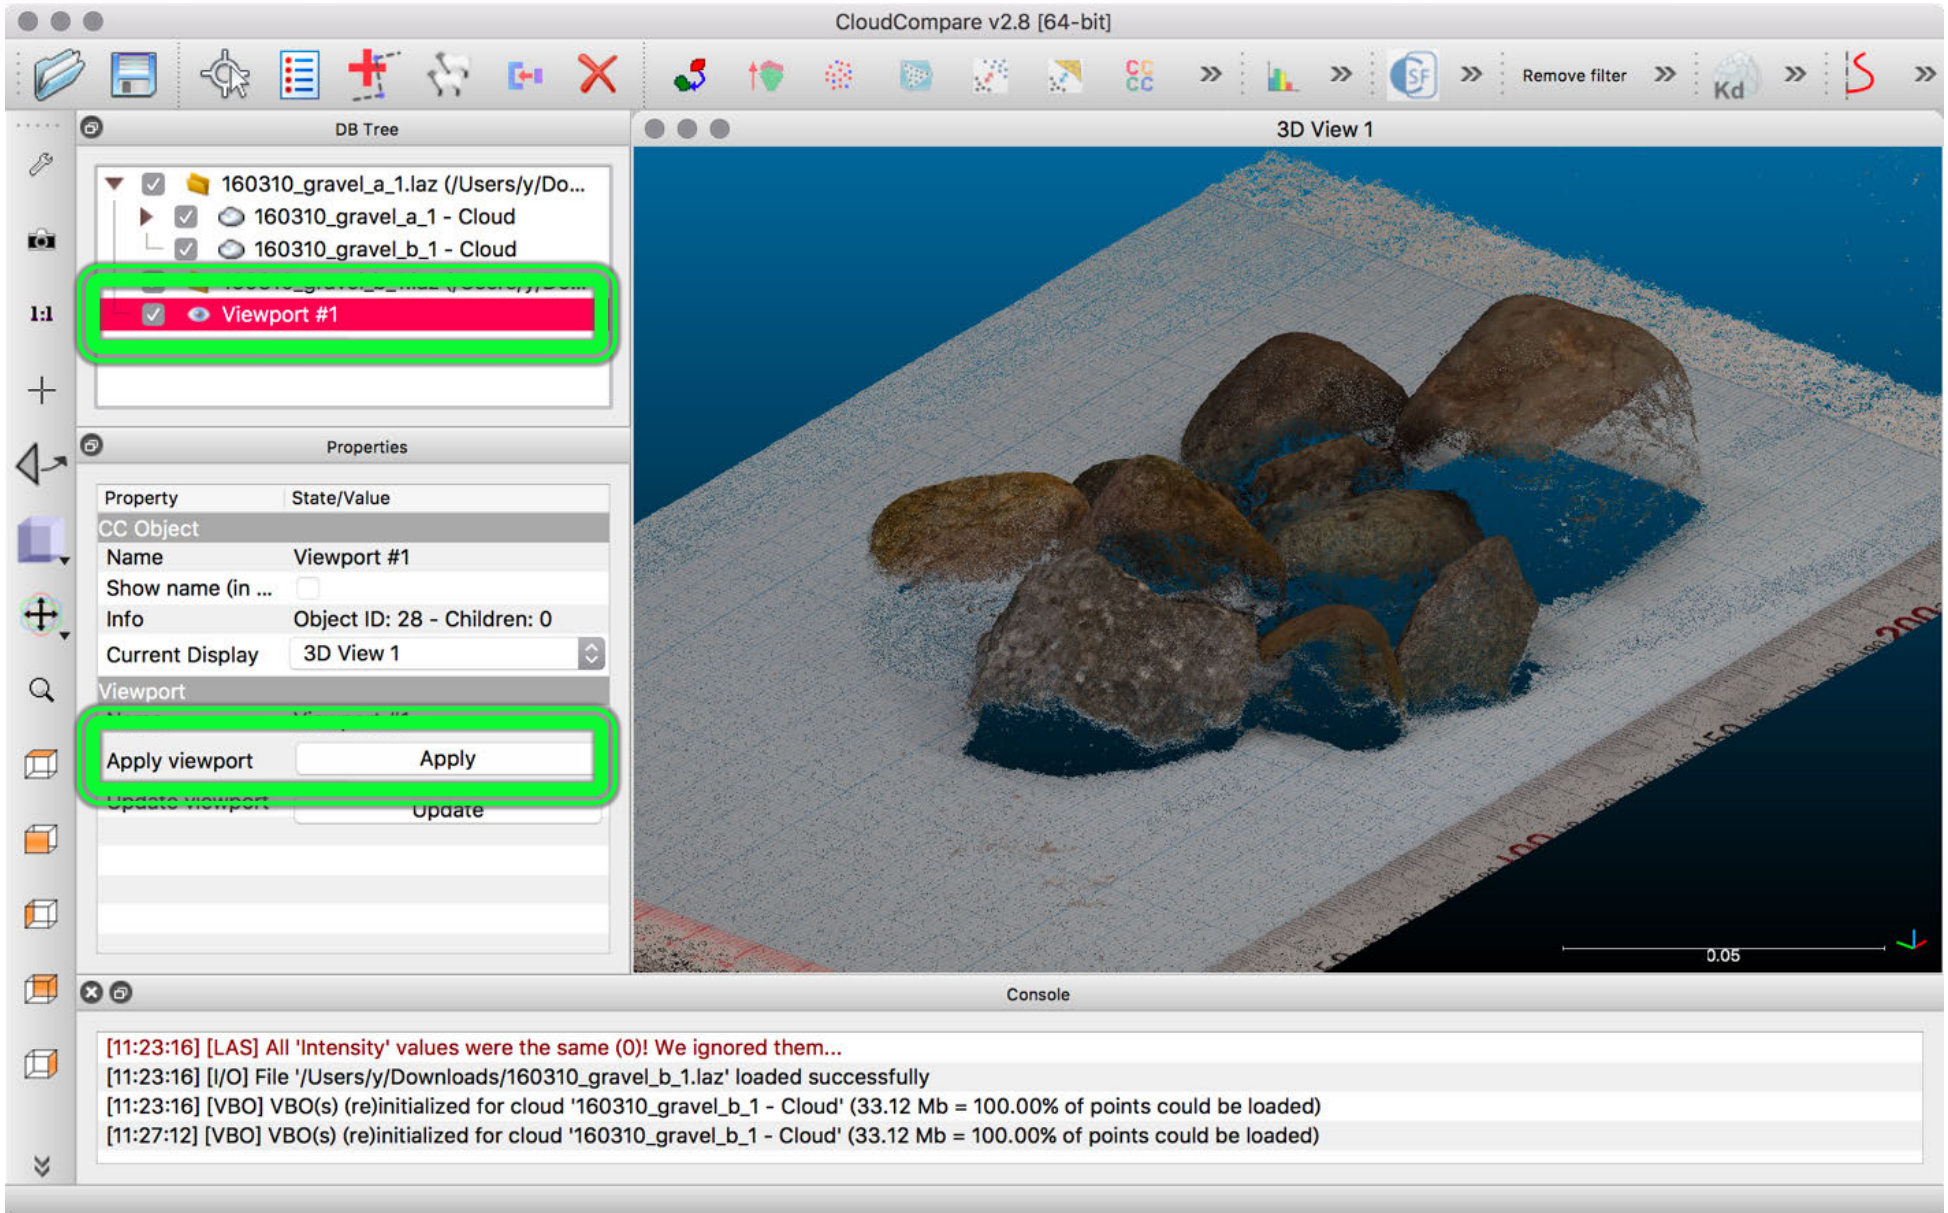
CloudCompare v2.8 [64-bit]

Remove filter

Kd

DB Tree

160310_gravel_a_1.laz (/Users/y/Do...
160310_gravel_a_1 - Cloud
160310_gravel_b_1 - Cloud
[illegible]
Viewport #1

1:1

Properties

| Property | State/Value |
|---|---|
| CC Object | |
| Name | Viewport #1 |
| Show name (in ... | |
| Info | Object ID: 28 - Children: 0 |
| Current Display | 3D View 1 |
| Viewport | |
| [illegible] | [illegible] |
| Apply viewport | Apply |
| Update viewport | Update |

3D View 1

0.05

Console

[11:23:16] [LAS] All 'Intensity' values were the same (0)! We ignored them...
[11:23:16] [I/O] File '/Users/y/Downloads/160310_gravel_b_1.laz' loaded successfully
[11:23:16] [VBO] VBO(s) (re)initialized for cloud '160310_gravel_b_1 - Cloud' (33.12 Mb = 100.00% of points could be loaded)
[11:27:12] [VBO] VBO(s) (re)initialized for cloud '160310_gravel_b_1 - Cloud' (33.12 Mb = 100.00% of points could be loaded)